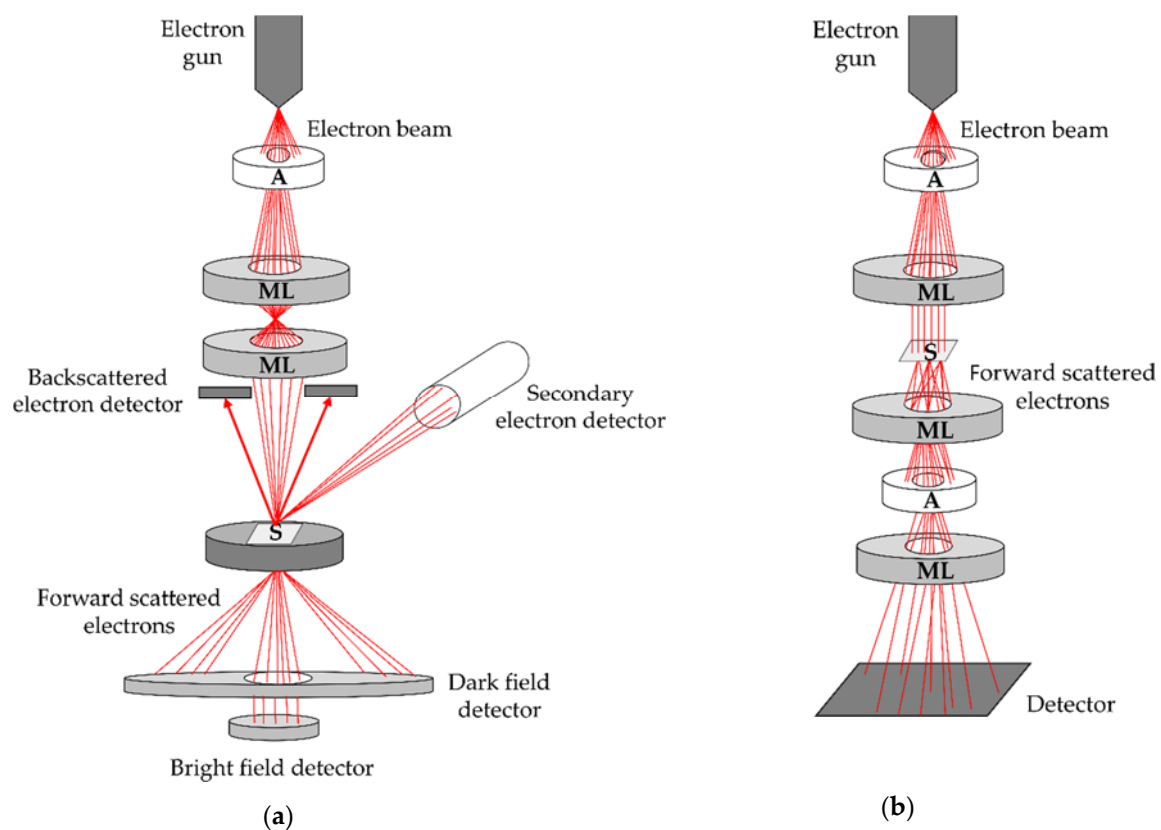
Electron gun

Electron beam

A

ML

ML

Backscattered electron detector

Secondary electron detector

S

Forward scattered electrons

Dark field detector

Bright field detector

(a)

Electron gun

Electron beam

A

ML

S

Forward scattered electrons

ML

A

ML

Detector

(b)